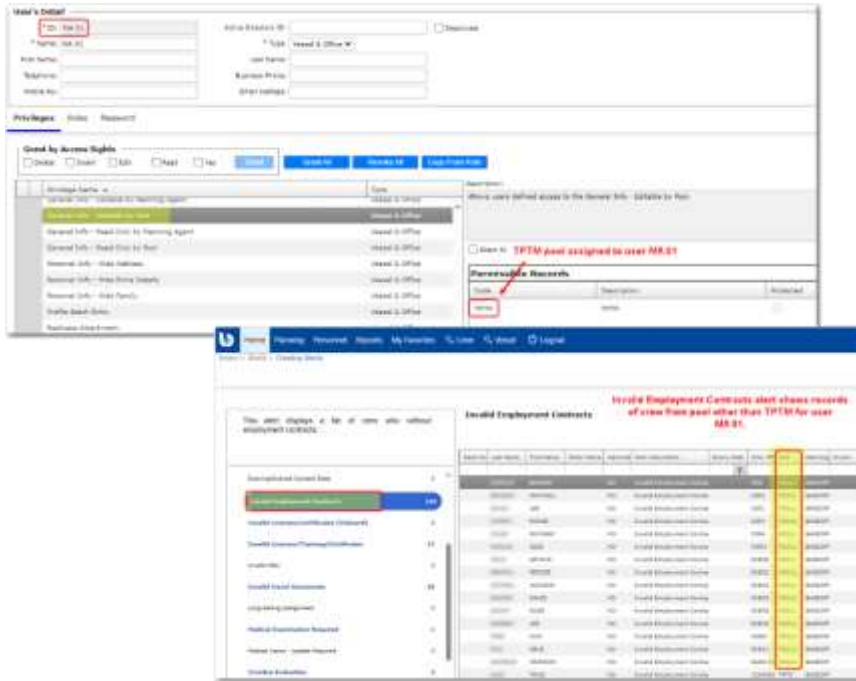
User's Detail

* ID: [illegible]
* Name: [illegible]
First Name:
Telephone:
Mobile No:

Active Directory ID:
* Type: Vessel & Office
Last Name:
Business Phone:
Email Address:
Deactivate

Privileges Roles Password

Grant by Access Rights
Delete Insert Edit Read Yes
Grant All Revoke All Copy From Role

| Privilege Name | Type |
|---|---|
| General Info - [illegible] | Vessel & Office |
| General Info - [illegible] | Vessel & Office |
| General Info - Read Only for Manning Agent | Vessel & Office |
| General Info - Read Only for Pool | Vessel & Office |
| Personal Info - Hide Address | Vessel & Office |
| Personal Info - Hide Entry Details | Vessel & Office |
| Personal Info - Hide Family | Vessel & Office |
| Profile Batch Entry | |
| Replicate Attachment | |

Description
Allows users defined access to the General Info - Editable by Pool.

TPTM pool assigned to user MR.01

Permissible Records
| Code | Description | Protected |
|---|---|---|
| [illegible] | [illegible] | |

Home Planning Personnel Reports My Favorites Crew Vessel Logout

Invalid Employment Contracts alert shows records of crew from pool other than TPTM for user MR.01.

This alert displays a list of crew who without employment contracts.

Invalid Employment Contracts

Invalid Employment Contracts
Invalid Licenses/Certificates (Onboard)
Invalid Licenses/Trainings/Certificates
Invalid Travel Documents
Long-Serving Personnel
Medical Examination Required
Medical Items - Update Required
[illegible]